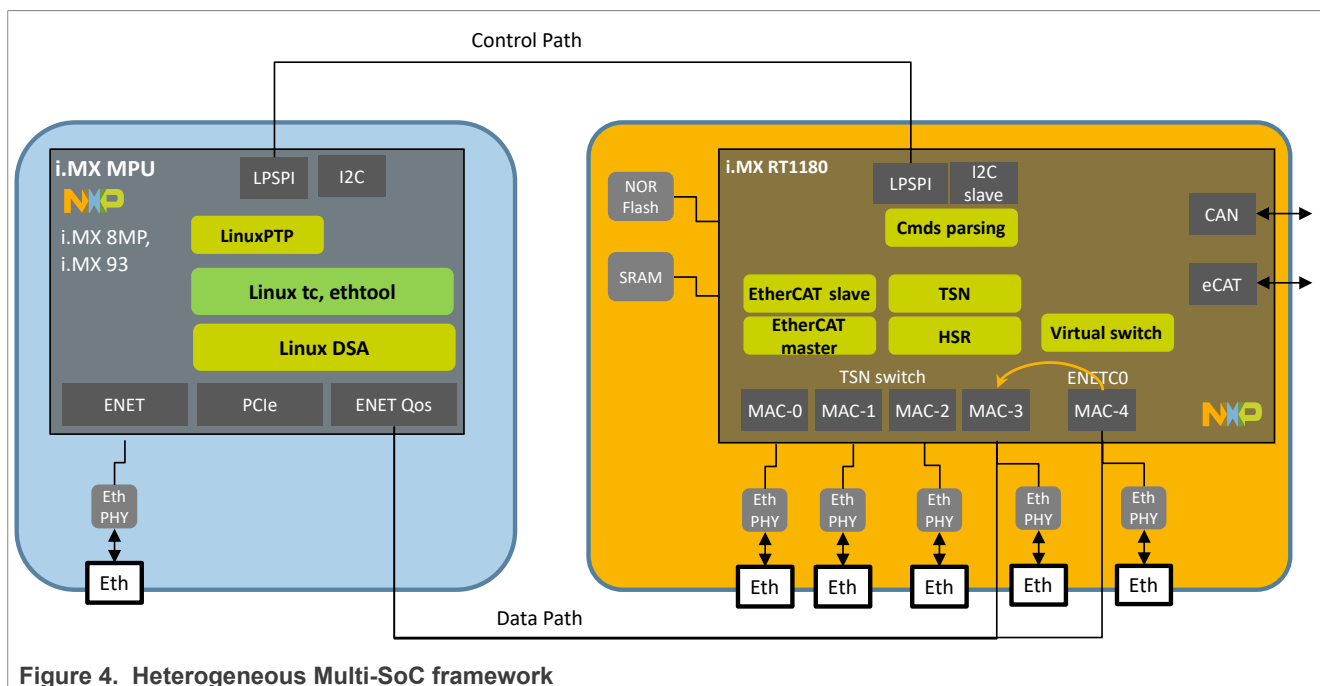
Control Path

i.MX MPU

NXP

i.MX 8MP, i.MX 93

LPSPI

I2C

LinuxPTP

Linux tc, ethtool

Linux DSA

ENET

PCIe

ENET Qos

Eth PHY

Eth

i.MX RT1180

NOR Flash

SRAM

LPSPI

I2C slave

Cmds parsing

CAN

eCAT

EtherCAT slave

EtherCAT master

TSN

HSR

Virtual switch

TSN switch

ENETC0

MAC-0

MAC-1

MAC-2

MAC-3

MAC-4

NXP

Eth PHY

Eth PHY

Eth PHY

Eth PHY

Eth PHY

Eth

Eth

Eth

Eth

Eth

Data Path

Figure 4. Heterogeneous Multi-SoC framework